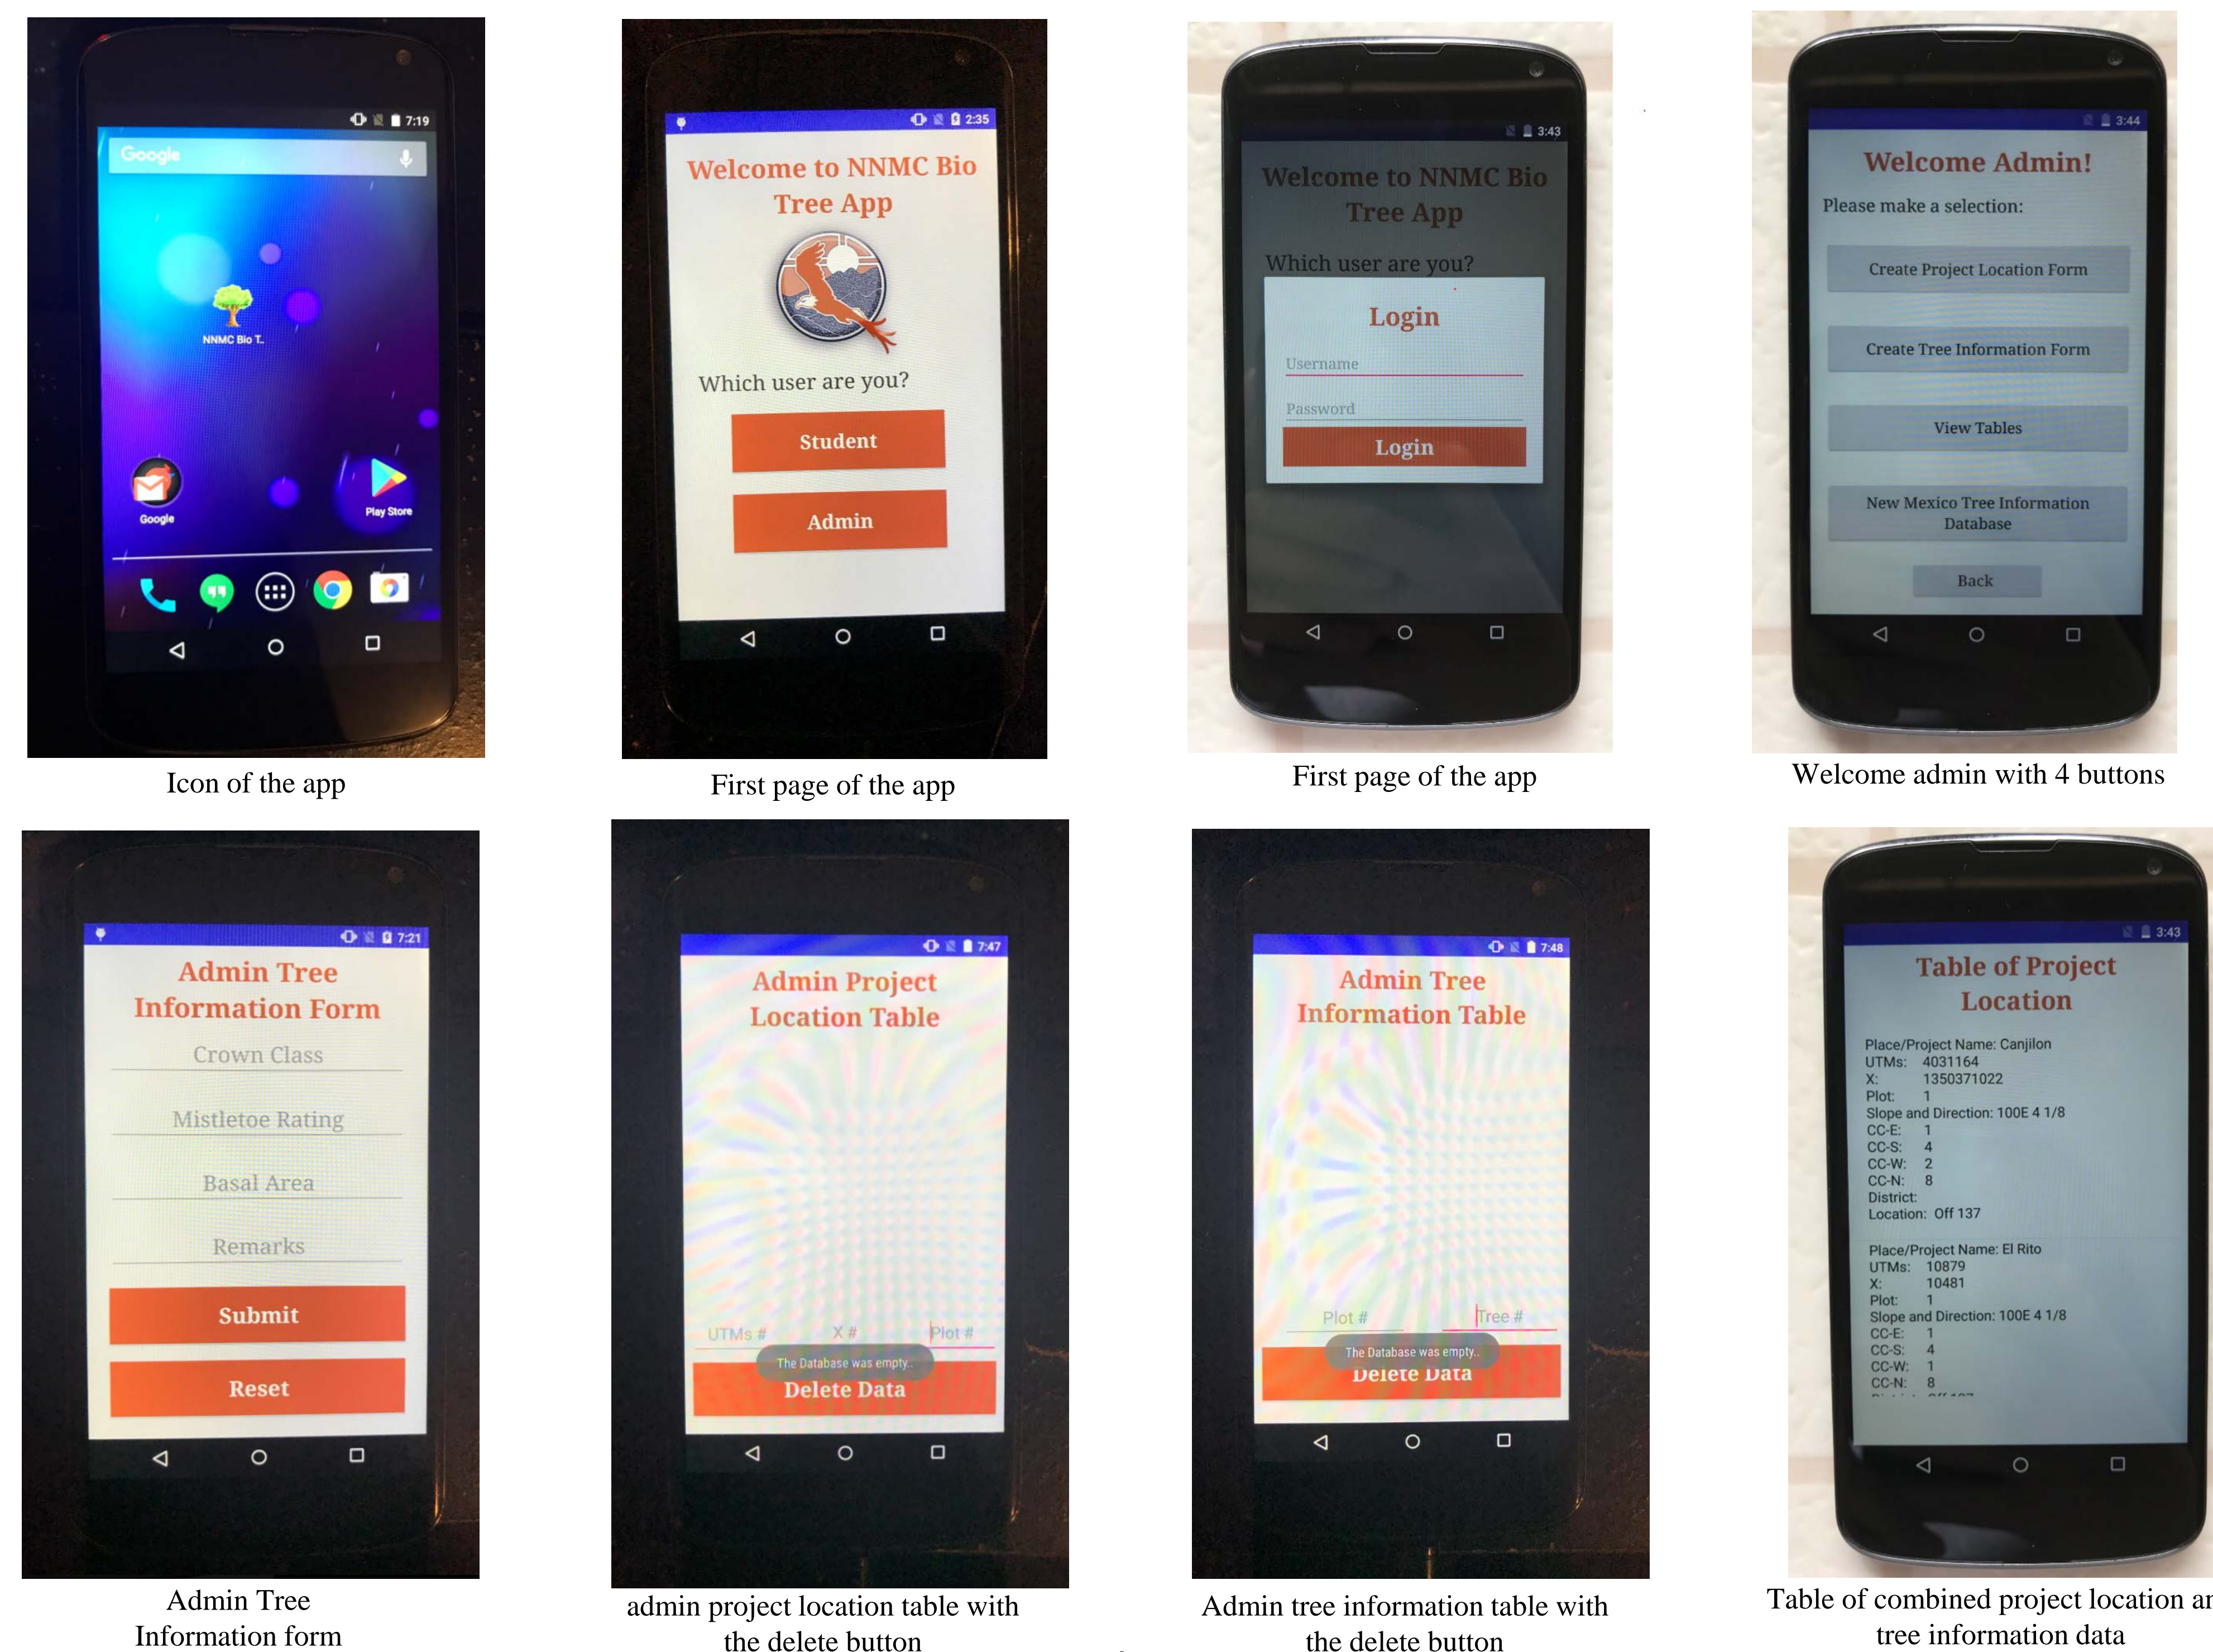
7:19

Google

NNMC Bio T..

Google

Play Store

Icon of the app

2:35

Welcome to NNMC Bio Tree App

Which user are you?

Student

Admin

First page of the app

3:43

Welcome to NNMC Bio Tree App

Which user are you?

Login

Username

Password

Login

First page of the app

3:44

Welcome Admin!

Please make a selection:

Create Project Location Form

Create Tree Information Form

View Tables

New Mexico Tree Information Database

Back

Welcome admin with 4 buttons

7:21

Admin Tree Information Form

Crown Class

Mistletoe Rating

Basal Area

Remarks

Submit

Reset

Admin Tree Information form

7:47

Admin Project Location Table

UTMs #

X #

Plot #

The Database was empty..

Delete Data

admin project location table with the delete button

7:48

Admin Tree Information Table

Plot #

Tree #

The Database was empty..

Delete Data

Admin tree information table with the delete button

3:43

Table of Project Location

Place/Project Name: Canjilon
UTMs: 4031164
X: 1350371022
Plot: 1
Slope and Direction: 100E 4 1/8
CC-E: 1
CC-S: 4
CC-W: 2
CC-N: 8
District:
Location: Off 137

Place/Project Name: El Rito
UTMs: 10879
X: 10481
Plot: 1
Slope and Direction: 100E 4 1/8
CC-E: 1
CC-S: 4
CC-W: 1
CC-N: 8
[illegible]

Table of combined project location ar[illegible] tree information data